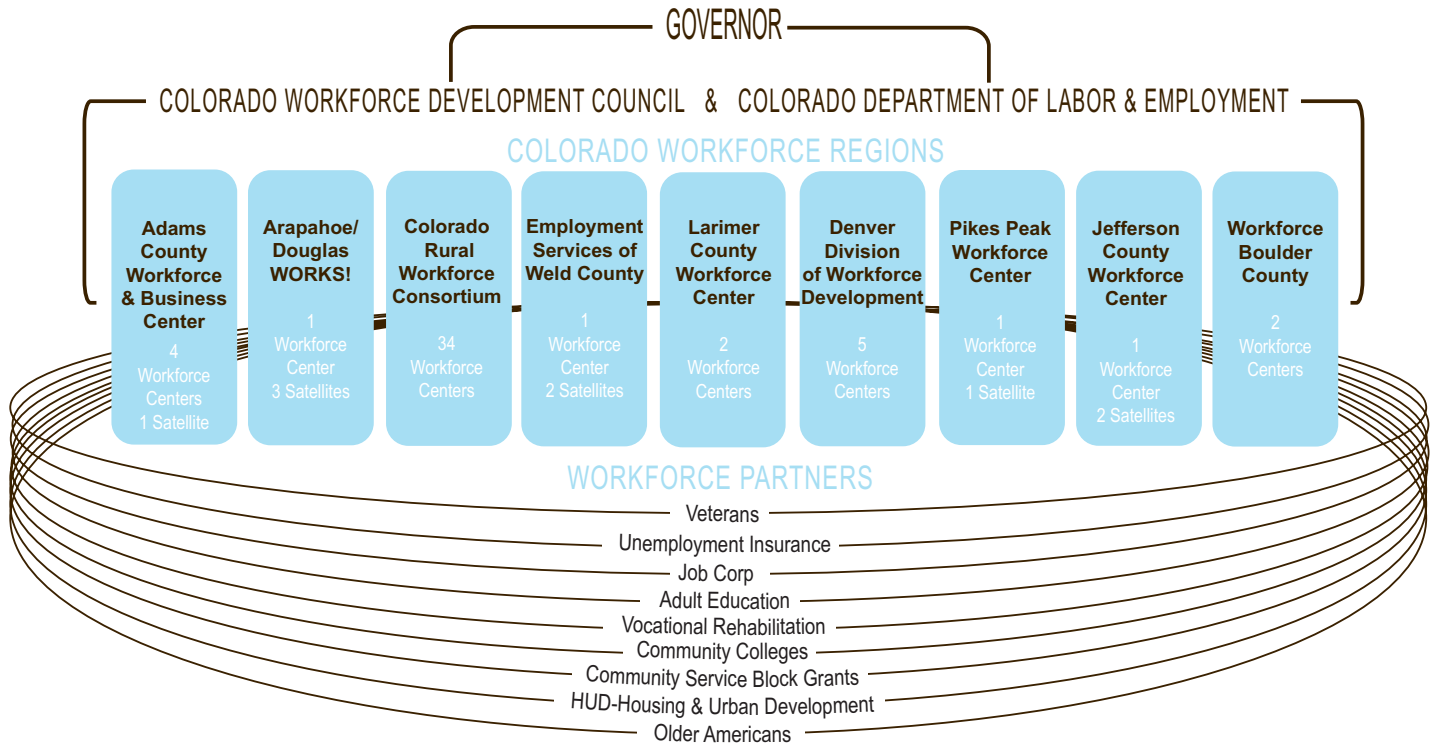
GOVERNOR

COLORADO WORKFORCE DEVELOPMENT COUNCIL & COLORADO DEPARTMENT OF LABOR & EMPLOYMENT

COLORADO WORKFORCE REGIONS

Adams County Workforce & Business Center
4 Workforce Centers
1 Satellite

Arapahoe/ Douglas WORKS!
1 Workforce Center
3 Satellites

Colorado Rural Workforce Consortium
34 Workforce Centers

Employment Services of Weld County
1 Workforce Center
2 Satellites

Larimer County Workforce Center
2 Workforce Centers

Denver Division of Workforce Development
5 Workforce Centers

Pikes Peak Workforce Center
1 Workforce Center
1 Satellite

Jefferson County Workforce Center
1 Workforce Center
2 Satellites

Workforce Boulder County
2 Workforce Centers

WORKFORCE PARTNERS

Veterans
Unemployment Insurance
Job Corp
Adult Education
Vocational Rehabilitation
Community Colleges
Community Service Block Grants
HUD-Housing & Urban Development
Older Americans